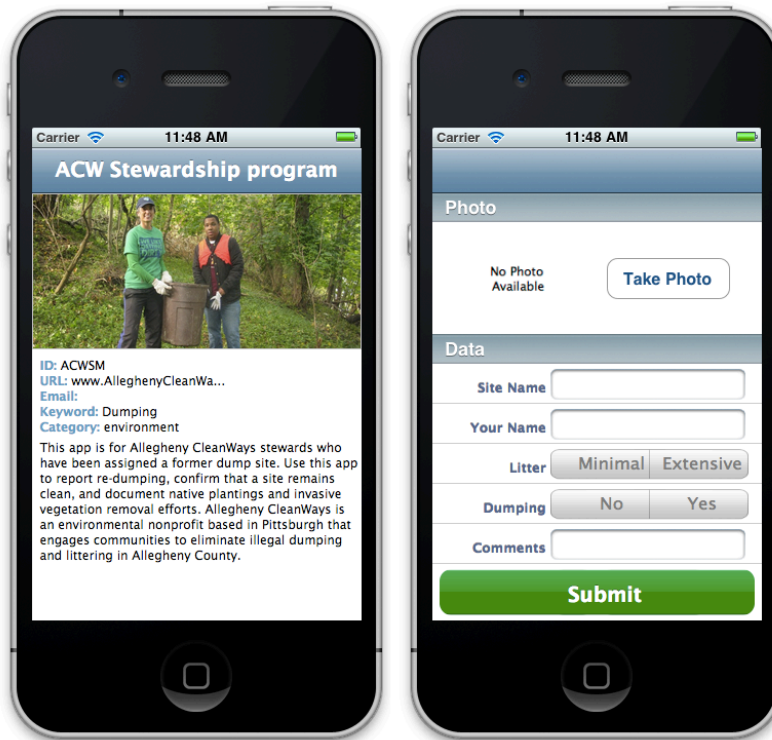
Carrier 11:48 AM

ACW Stewardship program

ID: ACWSM
URL: www.AlleghenyCleanWa...
Email:
Keyword: Dumping
Category: environment

This app is for Allegheny CleanWays stewards who have been assigned a former dump site. Use this app to report re-dumping, confirm that a site remains clean, and document native plantings and invasive vegetation removal efforts. Allegheny CleanWays is an environmental nonprofit based in Pittsburgh that engages communities to eliminate illegal dumping and littering in Allegheny County.

Carrier 11:48 AM

Photo

No Photo Available

Take Photo

Data

Site Name

Your Name

Litter Minimal Extensive

Dumping No Yes

Comments

Submit